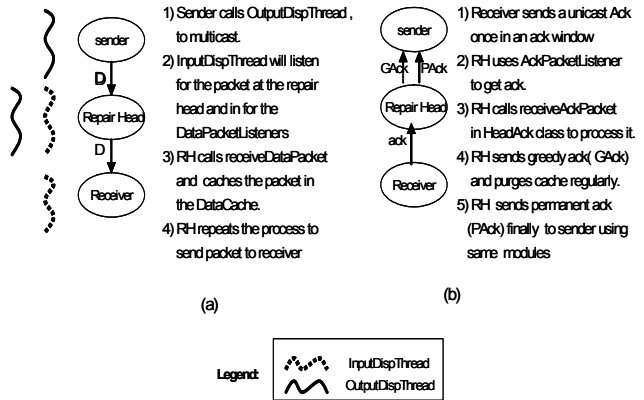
sender

D

Repair Head

D

Receiver

1) Sender calls OutputDispThread , to multicast.
2) InputDispThread will listen for the packet at the repair head and in for the DataPacketListeners
3) RH calls receiveDataPacket and caches the packet in the DataCache.
4) RH repeats the process to send packet to receiver

(a)

sender

GAck

PAck

Repair Head

ack

Receiver

1) Receiver sends a unicast Ack once in an ack window
2) RH uses AckPacketListener to get ack.
3) RH calls receiveAckPacket in HeadAck class to process it.
4) RH sends greedy ack( GAck) and purges cache regularly.
5) RH sends permanent ack (PAck) finally to sender using same modules

(b)

Legend:

InputDispThread

OutputDispThread